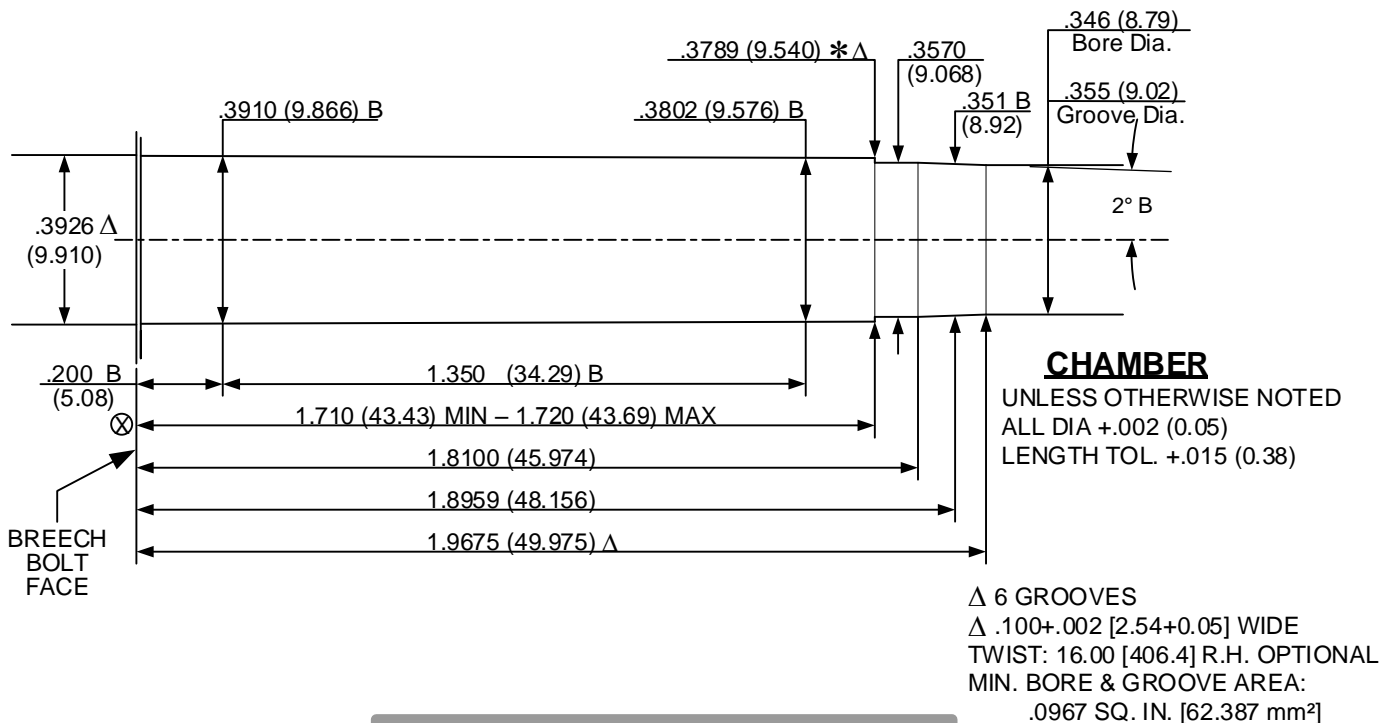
.346 (8.79)
Bore Dia.

.3789 (9.540) ∗Δ

.3570
(9.068)

.351 B
(8.92)

.355 (9.02)
Groove Dia.

.3910 (9.866) B

.3802 (9.576) B

.3926 Δ
(9.910)

2° B

.200 B
(5.08)

1.350 (34.29) B

CHAMBER

UNLESS OTHERWISE NOTED
ALL DIA +.002 (0.05)
LENGTH TOL. +.015 (0.38)

1.710 (43.43) MIN – 1.720 (43.69) MAX

1.8100 (45.974)

1.8959 (48.156)

1.9675 (49.975) Δ

BREECH
BOLT
FACE

Δ 6 GROOVES
Δ .100+.002 [2.54+0.05] WIDE
TWIST: 16.00 [406.4] R.H. OPTIONAL
MIN. BORE & GROOVE AREA:
.0967 SQ. IN. [62.387 mm²]